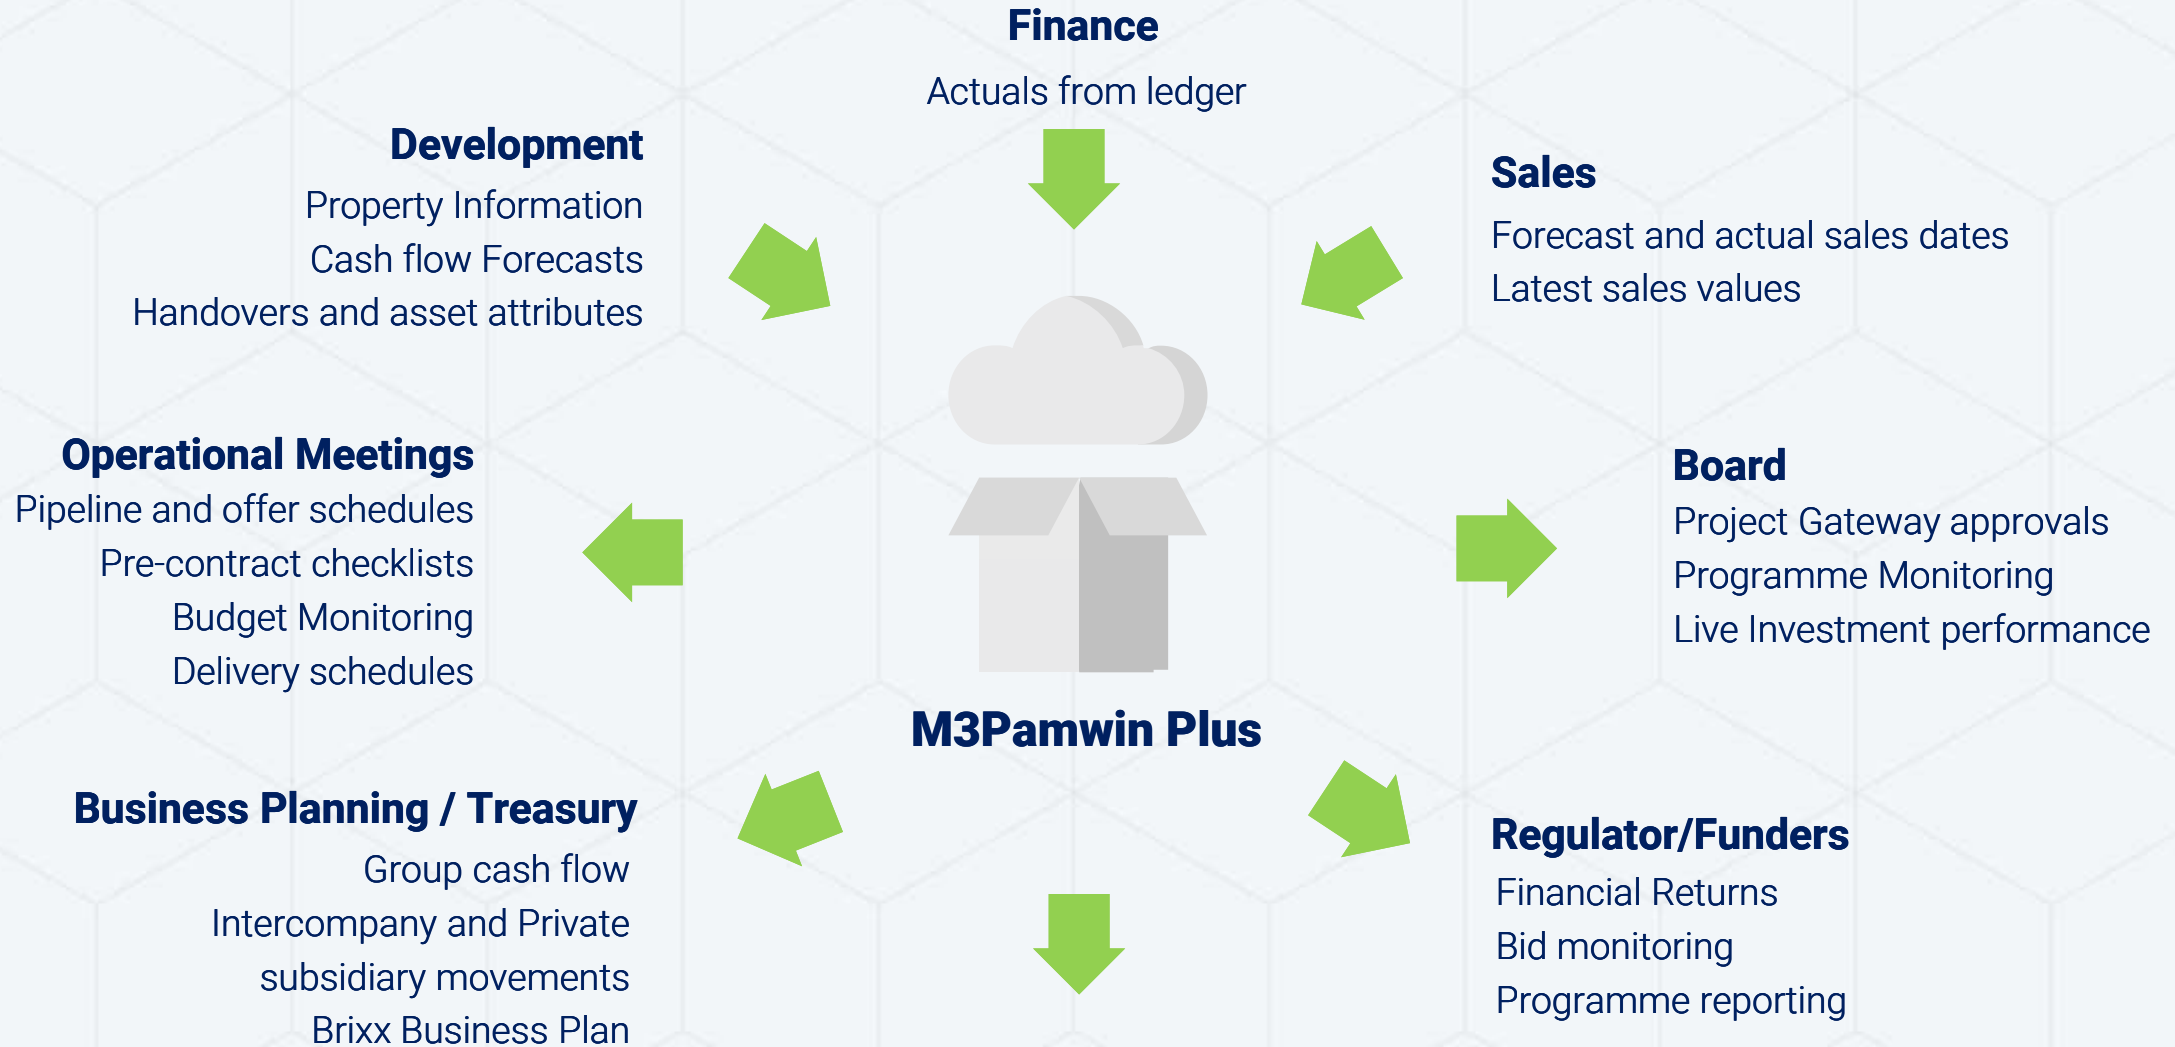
Finance
Actuals from ledger

Development
Property Information
Cash flow Forecasts
Handovers and asset attributes

Sales
Forecast and actual sales dates
Latest sales values

Operational Meetings
Pipeline and offer schedules
Pre-contract checklists
Budget Monitoring
Delivery schedules

Board
Project Gateway approvals
Programme Monitoring
Live Investment performance

M3Pamwin Plus

Business Planning / Treasury
Group cash flow
Intercompany and Private subsidiary movements
Brixx Business Plan

Regulator/Funders
Financial Returns
Bid monitoring
Programme reporting